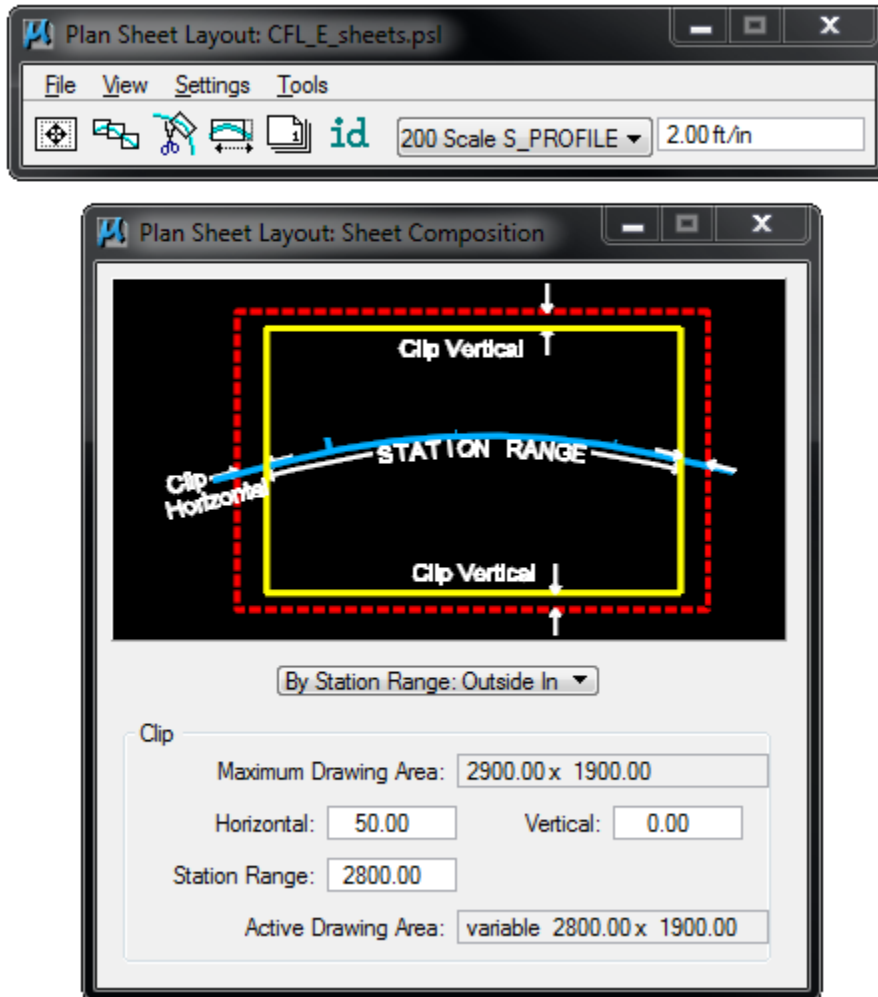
Plan Sheet Layout: CFL_E_sheets.psl

File View Settings Tools

id 200 Scale S_PROFILE 2.00 ft/in

Plan Sheet Layout: Sheet Composition

Clip Vertical

Clip Horizontal

STATION RANGE

Clip Vertical

By Station Range: Outside In

Clip

Maximum Drawing Area: 2900.00 x 1900.00

Horizontal: 50.00

Vertical: 0.00

Station Range: 2800.00

Active Drawing Area: variable 2800.00 x 1900.00